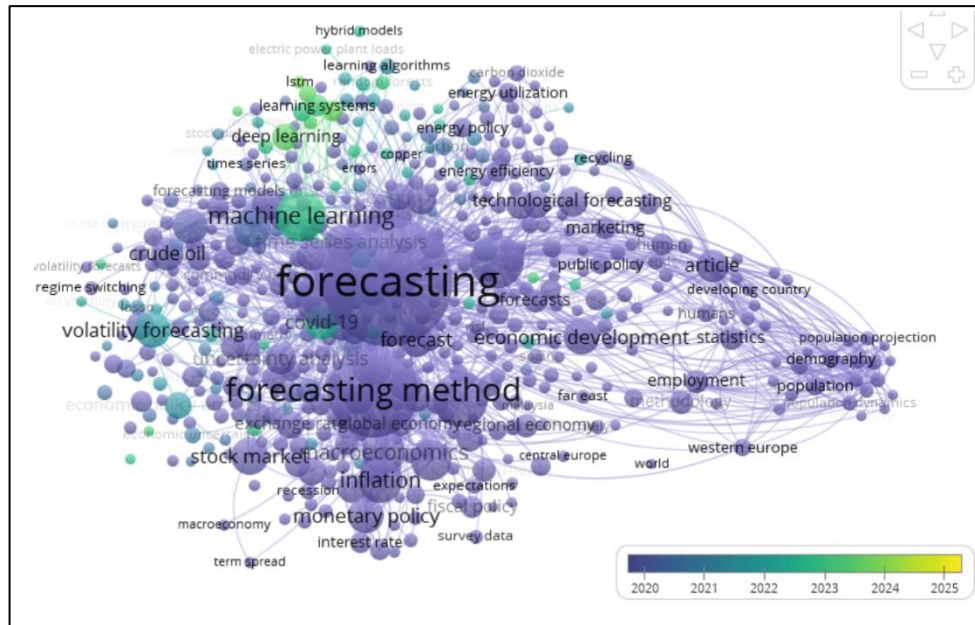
hybrid models
electric power plant loads
learning algorithms
lstm
carbon dioxide
learning systems
energy utilization
deep learning
energy policy
times series
copper
recycling
errors
energy efficiency
forecasting models
technological forecasting
machine learning
marketing
time series analysis
crude oil
public policy
article
volatility forecasts
forecasting
regime switching
developing country
forecasts
humans
volatility forecasting
covid-19
forecast
economic development
statistics
population projection
uncertainty analysis
demography
employment
population
forecasting method
far east
methodology
population dynamics
exchange rate
global economy
regional economy
stock market
macroeconomics
central europe
western europe
inflation
expectations
world
recession
fiscal policy
monetary policy
macroeconomy
survey data
interest rate
term spread
2020
2021
2022
2023
2024
2025